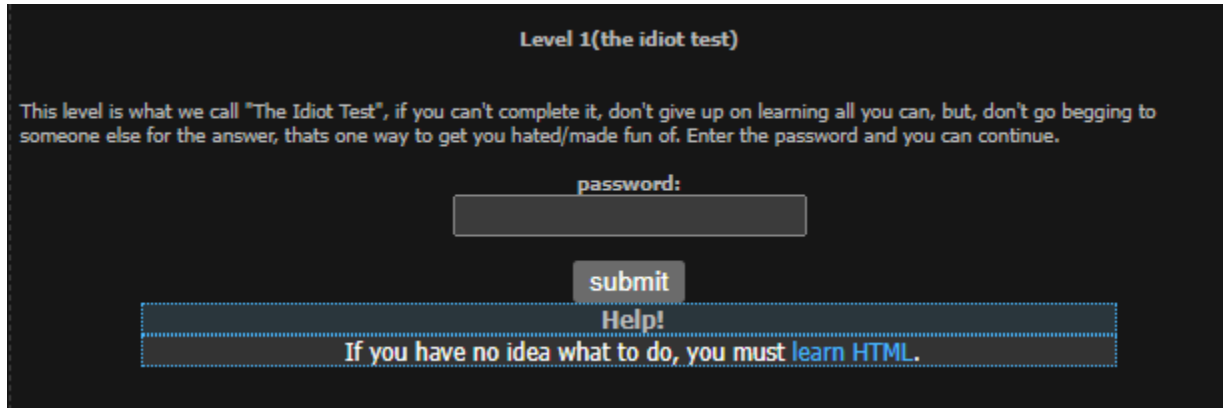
Level 1(the idiot test)

This level is what we call "The Idiot Test", if you can't complete it, don't give up on learning all you can, but, don't go begging to someone else for the answer, thats one way to get you hated/made fun of. Enter the password and you can continue.

password:

submit

Help!

If you have no idea what to do, you must learn HTML.